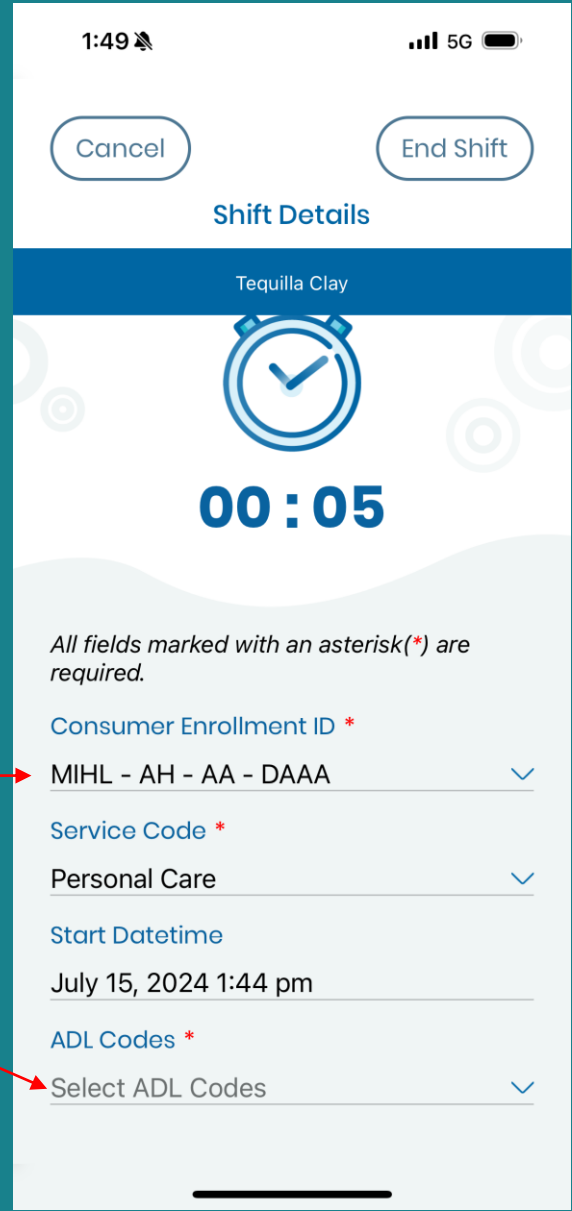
1:49

5G

Cancel

End Shift

Shift Details

Tequilla Clay

00 : 05

All fields marked with an asterisk(*) are required.

Consumer Enrollment ID *

MIHL - AH - AA - DAAA

Service Code *

Personal Care

Start Datetime

July 15, 2024 1:44 pm

ADL Codes *

Select ADL Codes